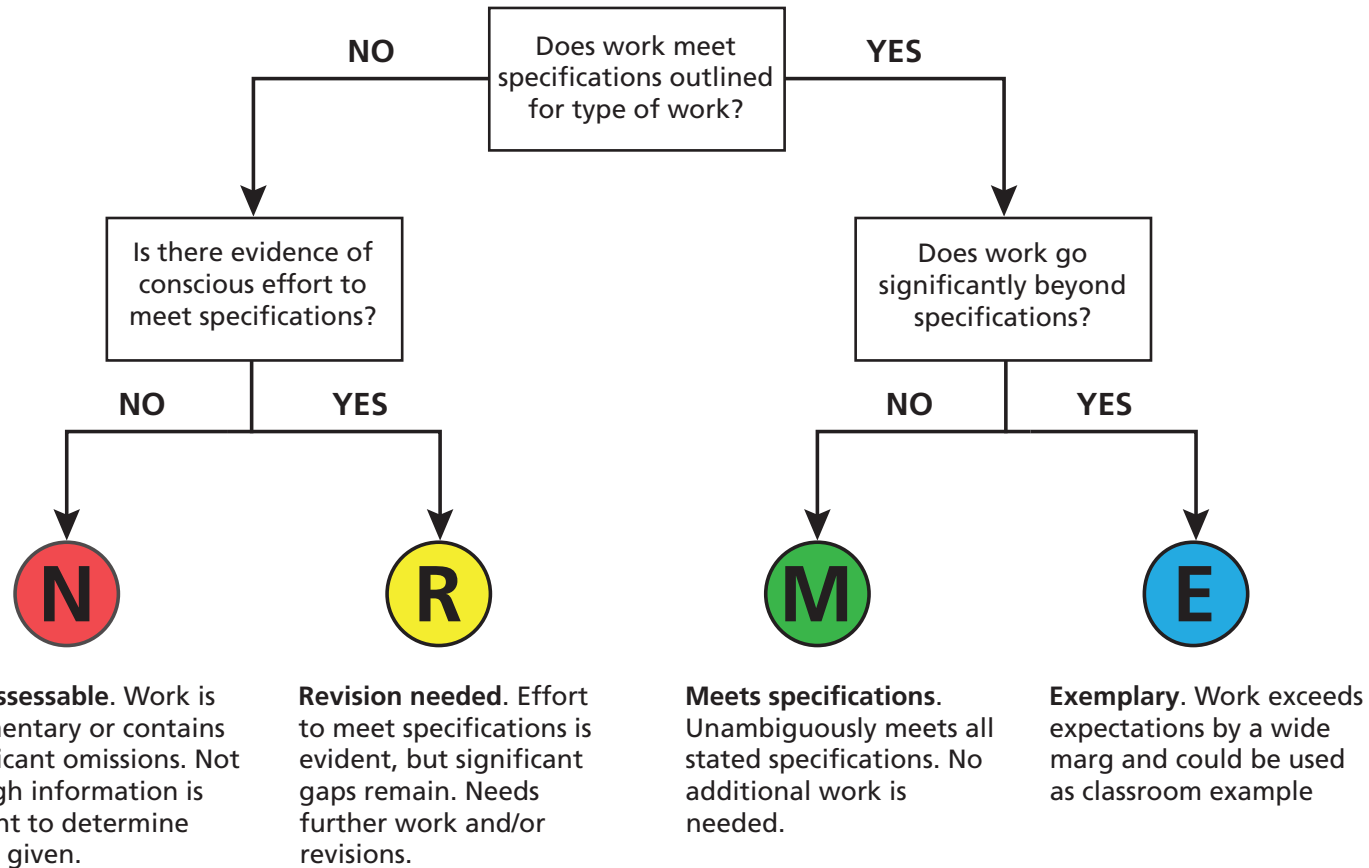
Does work meet specifications outlined for type of work?

NO

YES

Is there evidence of conscious effort to meet specifications?

Does work go significantly beyond specifications?

NO

YES

NO

YES

N

R

M

E

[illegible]ssessable. Work is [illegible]mentary or contains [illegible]ficant omissions. Not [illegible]gh information is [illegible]nt to determine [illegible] given.

Revision needed. Effort to meet specifications is evident, but significant gaps remain. Needs further work and/or revisions.

Meets specifications. Unambiguously meets all stated specifications. No additional work is needed.

Exemplary. Work exceeds expectations by a wide marg and could be used as classroom example